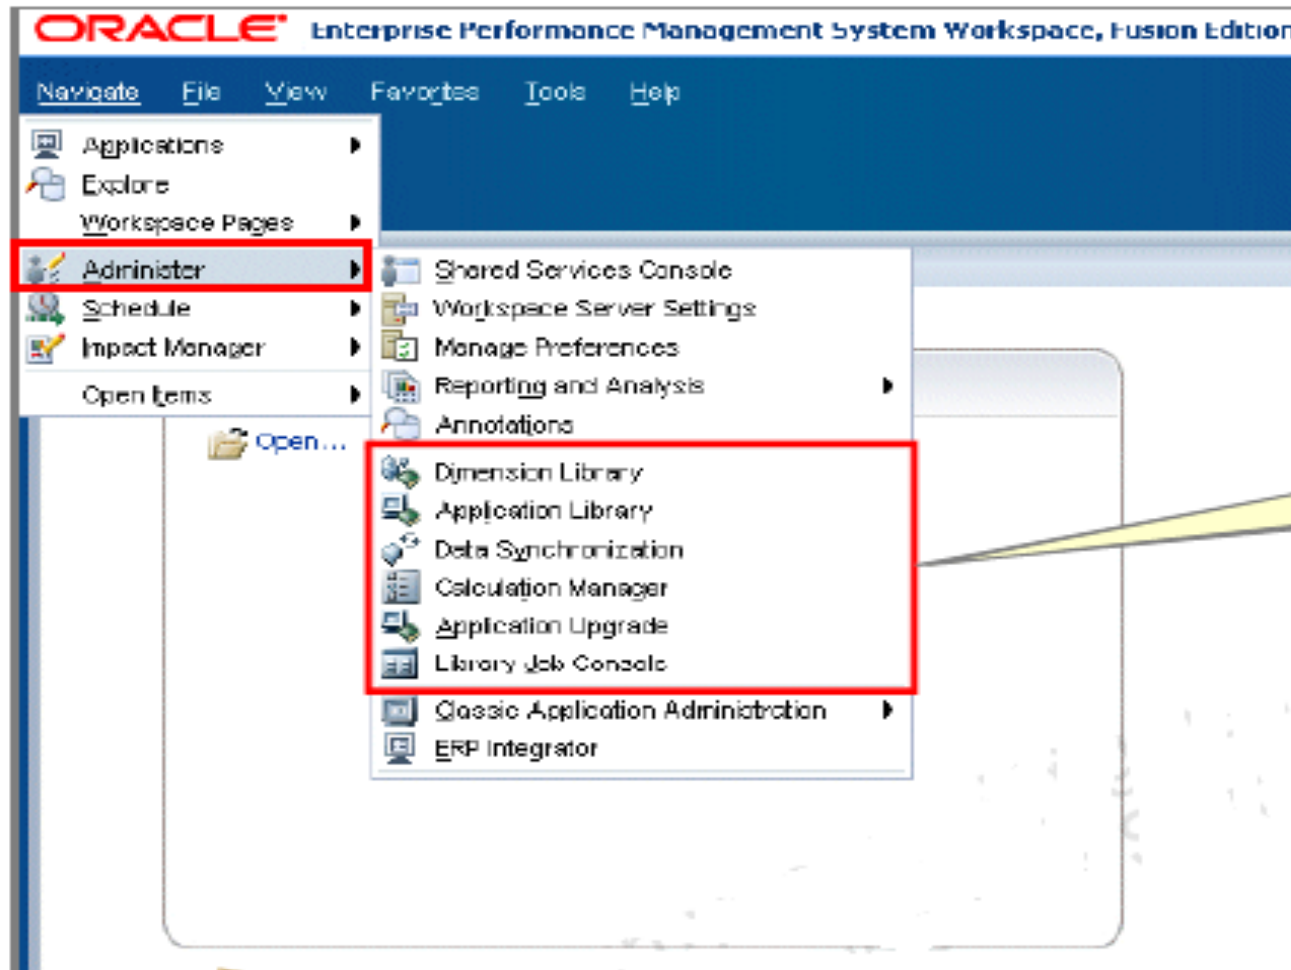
ORACLE Enterprise Performance Management System Workspace, Fusion Edition

Navigate File View Favorites Tools Help

Applications
Explore
Workspace Pages
Administer
Schedule
Impact Manager
Open Items

Open...

Shared Services Console
Workspace Server Settings
Manage Preferences
Reporting and Analysis
Annotations
Dimension Library
Application Library
Data Synchronization
Calculation Manager
Application Upgrade
Library Job Console
Classic Application Administration
ERP Integrator